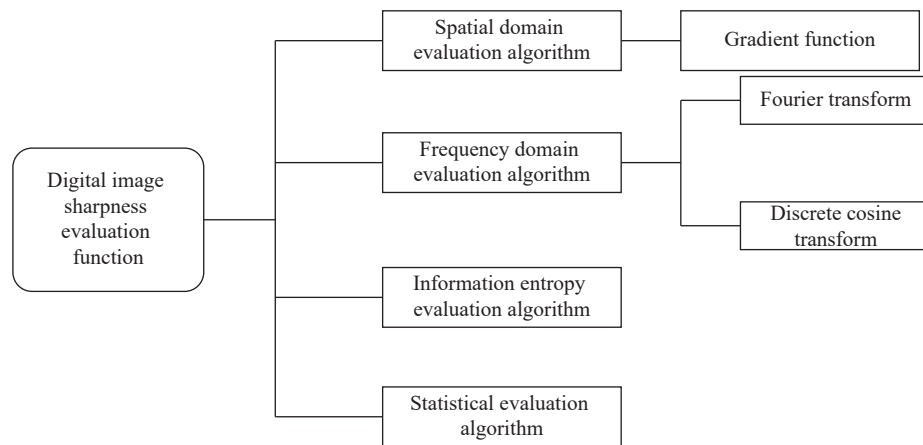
Digital image sharpness evaluation function

Spatial domain evaluation algorithm

Gradient function

Frequency domain evaluation algorithm

Fourier transform

Discrete cosine transform

Information entropy evaluation algorithm

Statistical evaluation algorithm